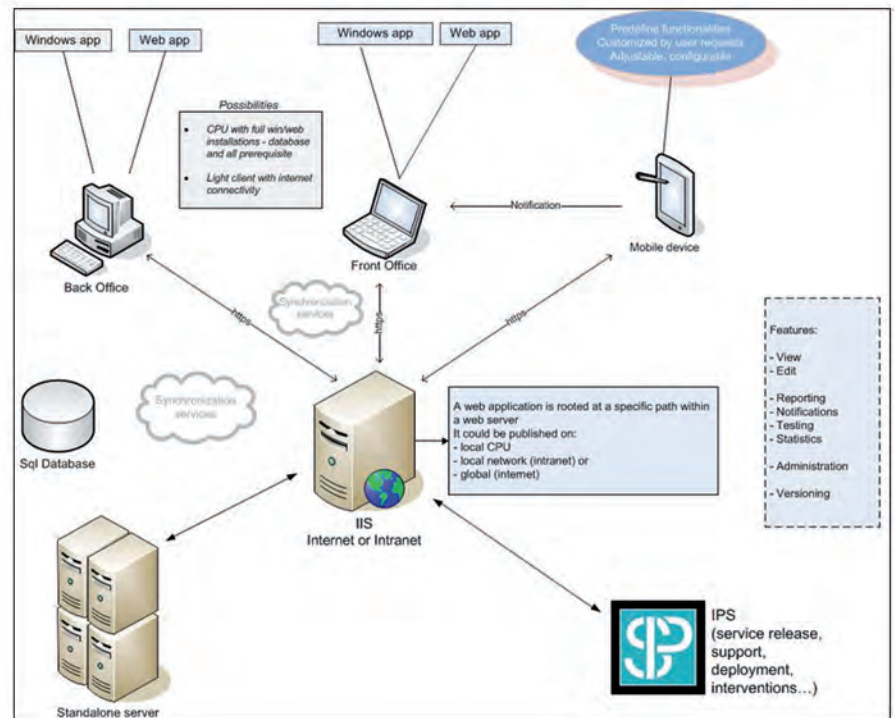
Windows app

Web app

Windows app

Web app

Predefine functionalities
Customized by user requests
Adjustable, configurable

Possibilities

- CPU with full win/web installations - database and all prerequisite
- Light client with internet connectivity

Notification

Back Office

Front Office

Mobile device

https

Synchronization services

https

https

Features:

- View
- Edit

- Reporting
- Notifications
- Testing
- Statistics

- Administration

- Versioning

Sql Database

Synchronization services

A web application is rooted at a specific path within a web server
It could be published on:
- local CPU
- local network (intranet) or
- global (internet)

IIS
Internet or Intranet

IPS
(service release, support, deployment, interventions...)

Standalone server